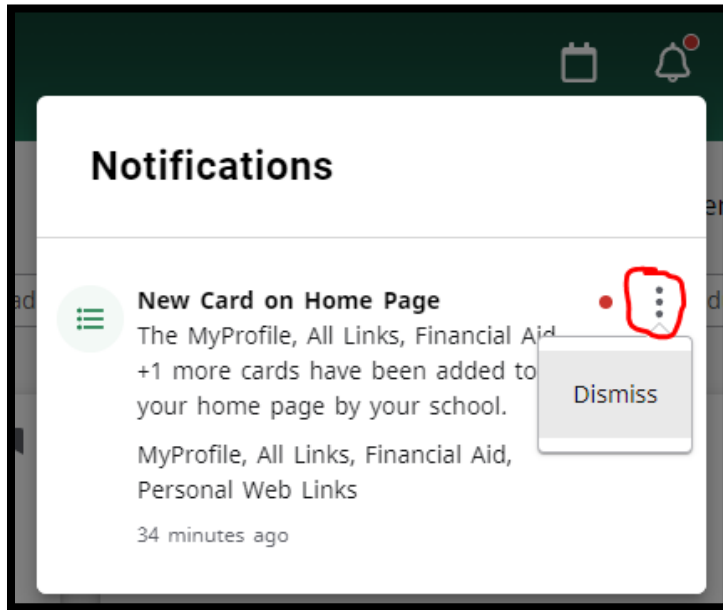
Notifications

New Card on Home Page

The MyProfile, All Links, Financial Aid +1 more cards have been added to your home page by your school.

Dismiss

MyProfile, All Links, Financial Aid, Personal Web Links

34 minutes ago